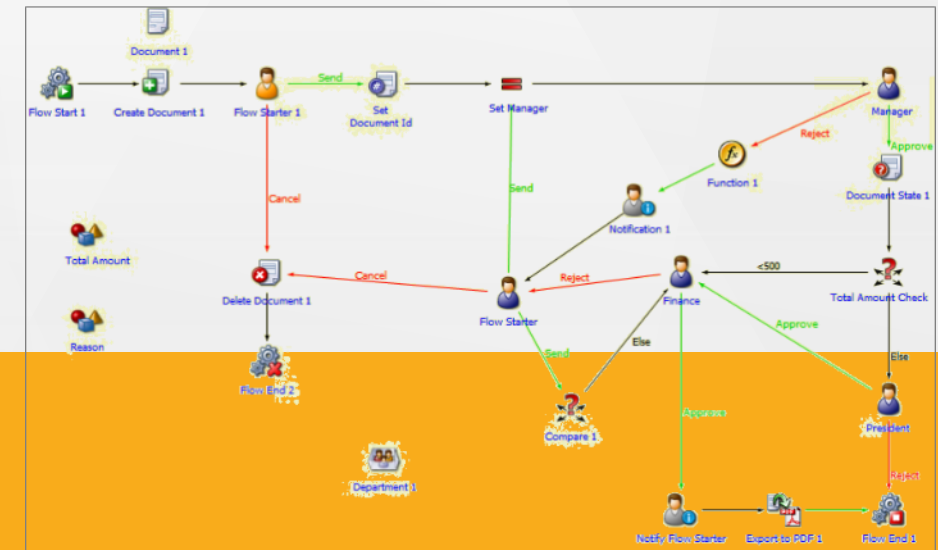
Document 1

Flow Start 1

Create Document 1

Flow Starter 1

Send

Set Document Id

Set Manager

Manager

Reject

Approve

Function 1

Document State 1

Send

Cancel

Notification 1

Total Amount

<500

Cancel

Reject

Total Amount Check

Delete Document 1

Finance

Flow Starter

Approve

Reason

Else

Send

Else

Flow End 2

Approve

Compare 1

President

Department 1

Reject

Notify Flow Starter

Export to PDF 1

Flow End 1